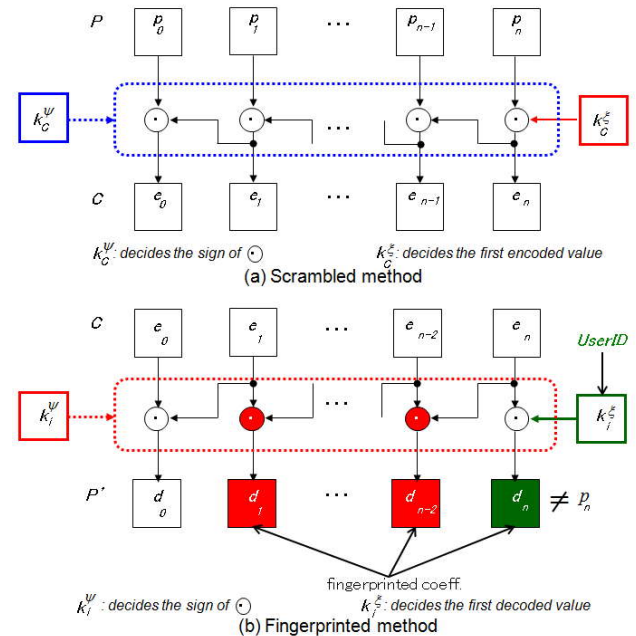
$P$

$p_0$ $p_1$ ⋯ $p_{n-1}$ $p_n$

$k_C^{\psi}$ $\odot$ $\odot$ ⋯ $\odot$ $\odot$ $k_C^{\xi}$

$C$

$e_0$ $e_1$ ⋯ $e_{n-1}$ $e_n$

$k_C^{\psi}$: decides the sign of $\odot$ $k_C^{\xi}$: decides the first encoded value

(a) Scrambled method

$C$

$e_0$ $e_1$ ⋯ $e_{n-2}$ $e_n$

UserID

$k_i^{\psi}$ $\odot$ $\odot$ ⋯ $\odot$ $\odot$ $k_i^{\xi}$

$P'$

$d_0$ $d_1$ ⋯ $d_{n-2}$ $d_n$ $\neq p_n$

fingerprinted coeff.

$k_i^{\psi}$: decides the sign of $\odot$ $k_i^{\xi}$: decides the first decoded value

(b) Fingerprinted method